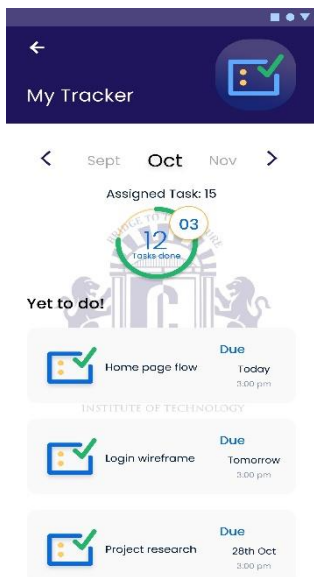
My Tracker

Sept Oct Nov

Assigned Task: 15

03

12
Tasks done

Yet to do!

Home page flow
Due
Today
3:00 pm

INSTITUTE OF TECHNOLOGY

Login wireframe
Due
Tomorrow
3:00 pm

Project research
Due
28th Oct
3:00 pm